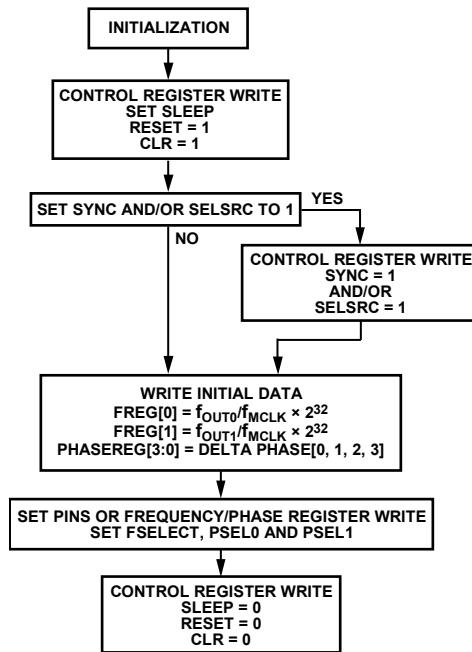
INITIALIZATION

CONTROL REGISTER WRITE
SET SLEEP
RESET = 1
CLR = 1

SET SYNC AND/OR SELSRC TO 1

YES

NO

CONTROL REGISTER WRITE
SYNC = 1
AND/OR
SELSRC = 1

WRITE INITIAL DATA
FREG[0] = $f_{OUT0}/f_{MCLK} \times 2^{32}$
FREG[1] = $f_{OUT1}/f_{MCLK} \times 2^{32}$
PHASEREG[3:0] = DELTA PHASE[0, 1, 2, 3]

SET PINS OR FREQUENCY/PHASE REGISTER WRITE
SET FSELECT, PSEL0 AND PSEL1

CONTROL REGISTER WRITE
SLEEP = 0
RESET = 0
CLR = 0